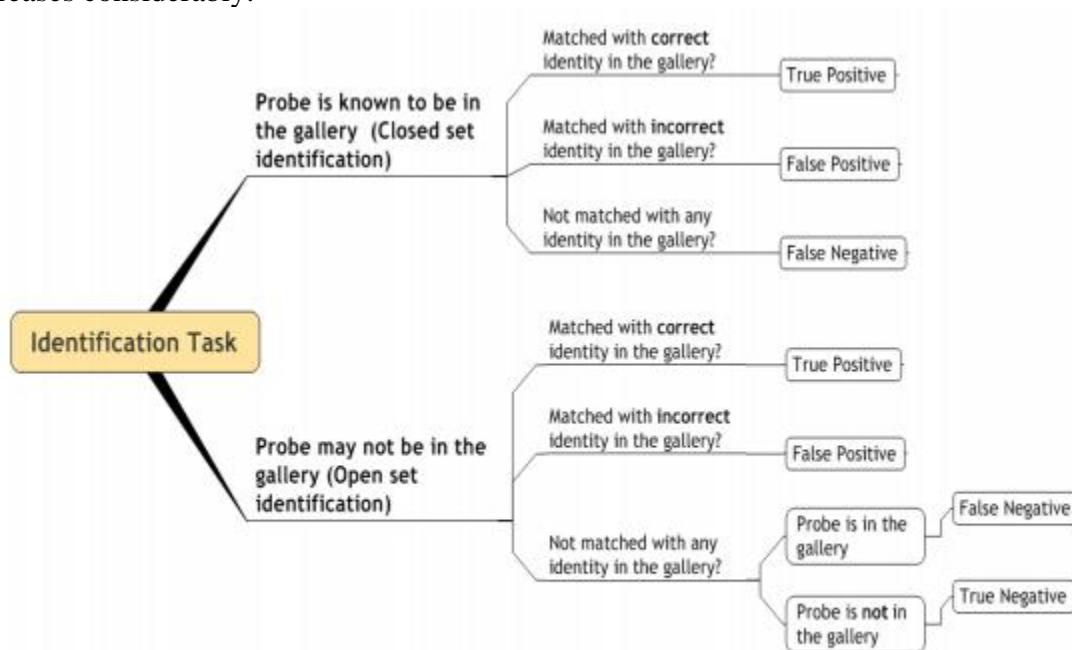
creases considerably.

Identification Task

Probe is known to be in the gallery (Closed set identification)

Matched with correct identity in the gallery?

True Positive

Matched with incorrect identity in the gallery?

False Positive

Not matched with any identity in the gallery?

False Negative

Probe may not be in the gallery (Open set identification)

Matched with correct identity in the gallery?

True Positive

Matched with incorrect identity in the gallery?

False Positive

Not matched with any identity in the gallery?

Probe is in the gallery

False Negative

Probe is not in the gallery

True Negative